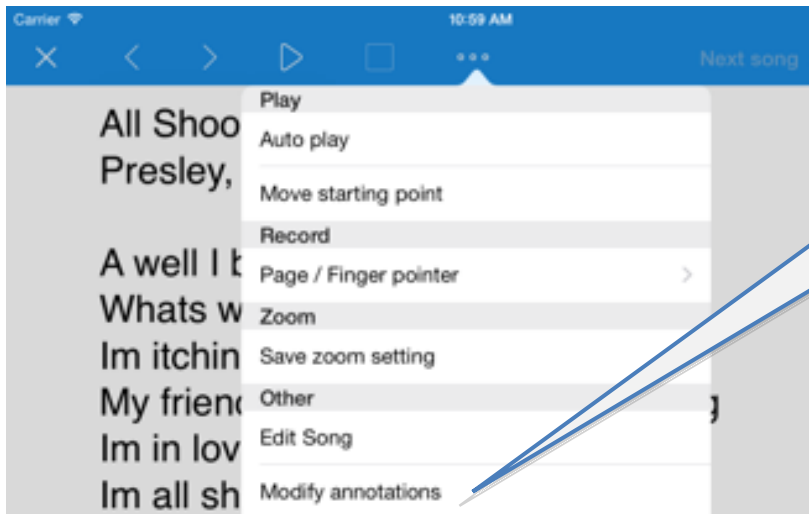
Carrier 10:59 AM

Next song

All Shoo
Presley,

A well I b
Whats w
Im itchin
My friend
Im in lov
Im all sh

Play
Auto play
Move starting point
Record
Page / Finger pointer
Zoom
Save zoom setting
Other
Edit Song
Modify annotations

g